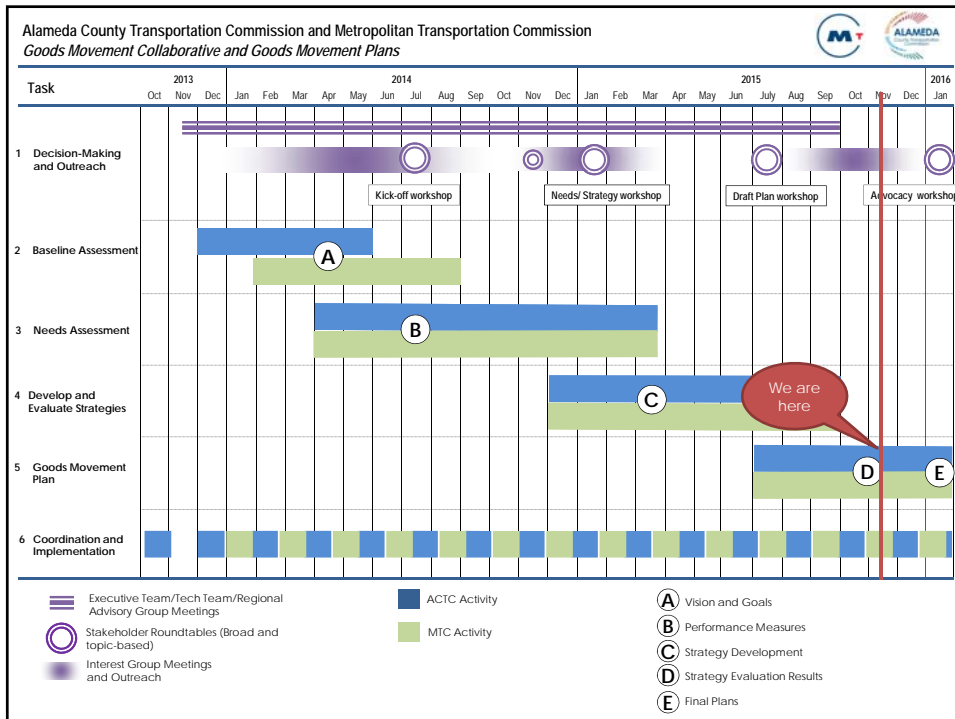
Alameda County Transportation Commission and Metropolitan Transportation Commission
Goods Movement Collaborative and Goods Movement Plans

ALAMEDA

| Task | 2013 Oct | Nov | Dec | 2014 Jan | Feb | Mar | Apr | May | Jun | Jul | Aug | Sep | Oct | Nov | Dec | 2015 Jan | Feb | Mar | Apr | May | Jun | July | Aug | Sep | Oct | Nov | Dec | 2016 Jan |
|---|---|---|---|---|---|---|---|---|---|---|---|---|---|---|---|---|---|---|---|---|---|---|---|---|---|---|---|---|

1 Decision-Making and Outreach

Kick-off workshop
Needs/ Strategy workshop
Draft Plan workshop
Advocacy workshop

2 Baseline Assessment
A

3 Needs Assessment
B

4 Develop and Evaluate Strategies
C

We are here

5 Goods Movement Plan
D
E

6 Coordination and Implementation

Executive Team/Tech Team/Regional Advisory Group Meetings
Stakeholder Roundtables (Broad and topic-based)
Interest Group Meetings and Outreach
ACTC Activity
MTC Activity
A Vision and Goals
B Performance Measures
C Strategy Development
D Strategy Evaluation Results
E Final Plans